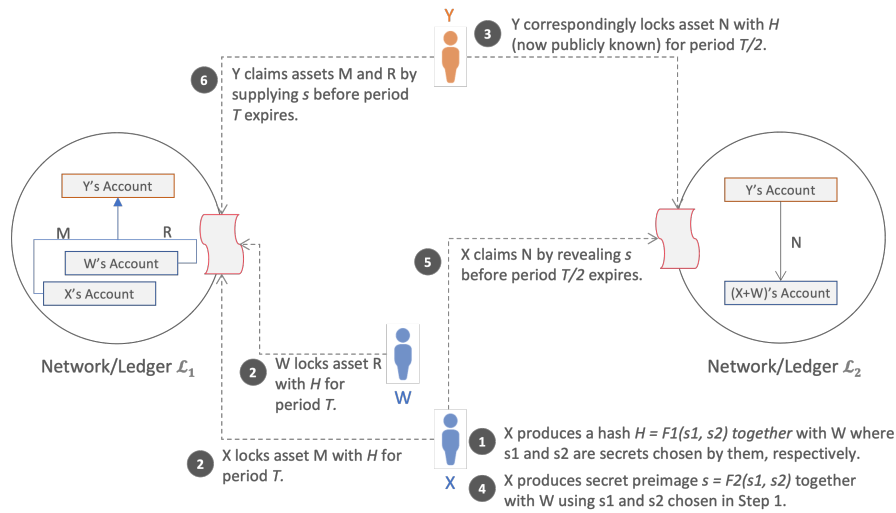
Y

3 Y correspondingly locks asset N with $H$ (now publicly known) for period $T/2$.

6 Y claims assets M and R by supplying $s$ before period $T$ expires.

Y's Account

M

R

W's Account

X's Account

Network/Ledger $\mathcal{L}_1$

Y's Account

N

(X+W)'s Account

Network/Ledger $\mathcal{L}_2$

5 X claims N by revealing $s$ before period $T/2$ expires.

2 W locks asset R with $H$ for period $T$.

W

2 X locks asset M with $H$ for period $T$.

X

1 X produces a hash $H = F1(s1, s2)$ together with W where s1 and s2 are secrets chosen by them, respectively.

4 X produces secret preimage $s = F2(s1, s2)$ together with W using s1 and s2 chosen in Step 1.